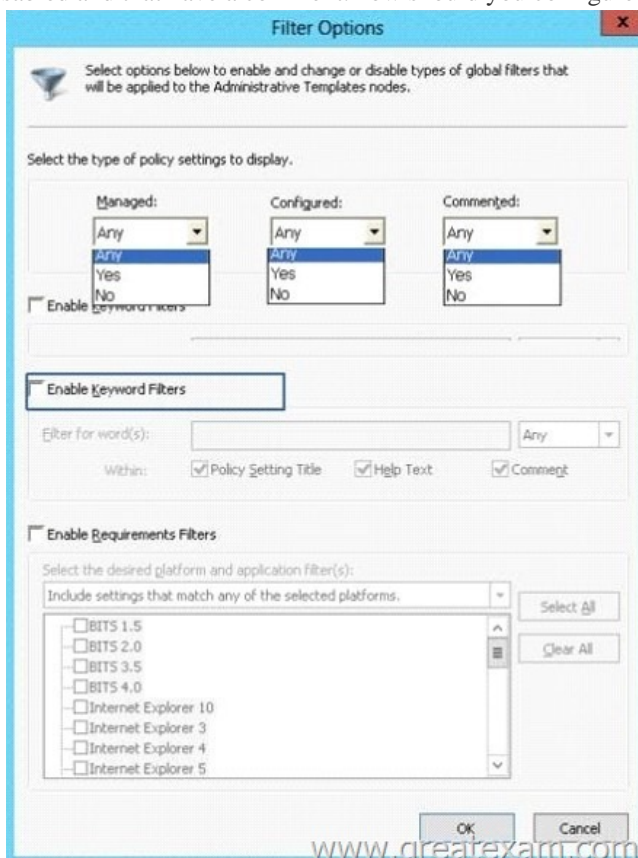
Filter Options

Select options below to enable and change or disable types of global filters that will be applied to the Administrative Templates nodes.

Select the type of policy settings to display.

Managed:
Any
Any
Yes
No

Configured:
Any
Any
Yes
No

Commented:
Any
Any
Yes
No

Enable Keyword Filters

Enable Keyword Filters

Filter for word(s):
Any
Within: Policy Setting Title Help Text Comment

Enable Requirements Filters

Select the desired platform and application filter(s):
Include settings that match any of the selected platforms.

BITS 1.5
BITS 2.0
BITS 3.5
BITS 4.0
Internet Explorer 10
Internet Explorer 3
Internet Explorer 4
Internet Explorer 5

Select All
Clear All

OK
Cancel

www.greatexam.com